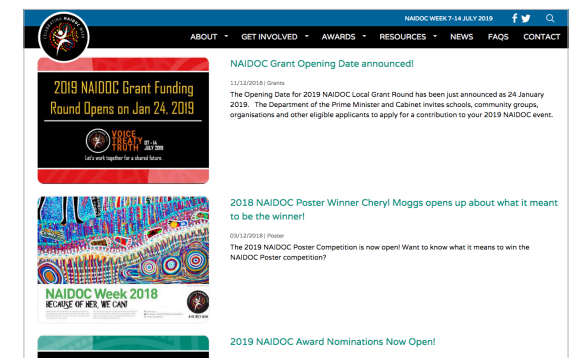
NAIDOC WEEK 7-14 JULY 2019

ABOUT GET INVOLVED AWARDS RESOURCES NEWS FAQS CONTACT

2019 NAIDOC Grant Funding Round Opens on Jan 24, 2019

VOICE TREATY TRUTH

07 - 14 JULY 2019

Let's work together for a shared future.

NAIDOC Grant Opening Date announced!

11/12/2018 | Grants

The Opening Date for 2019 NAIDOC Local Grant Round has been just announced as 24 January 2019. The Department of the Prime Minister and Cabinet invites schools, community groups, organisations and other eligible applicants to apply for a contribution to your 2019 NAIDOC event.

NAIDOC Week 2018

BECAUSE OF HER, WE CAN!

2018 NAIDOC Poster Winner Cheryl Moggs opens up about what it meant to be the winner!

03/12/2018 | Poster

The 2019 NAIDOC Poster Competition is now open! Want to know what it means to win the NAIDOC Poster competition?

2019 NAIDOC Award Nominations Now Open!